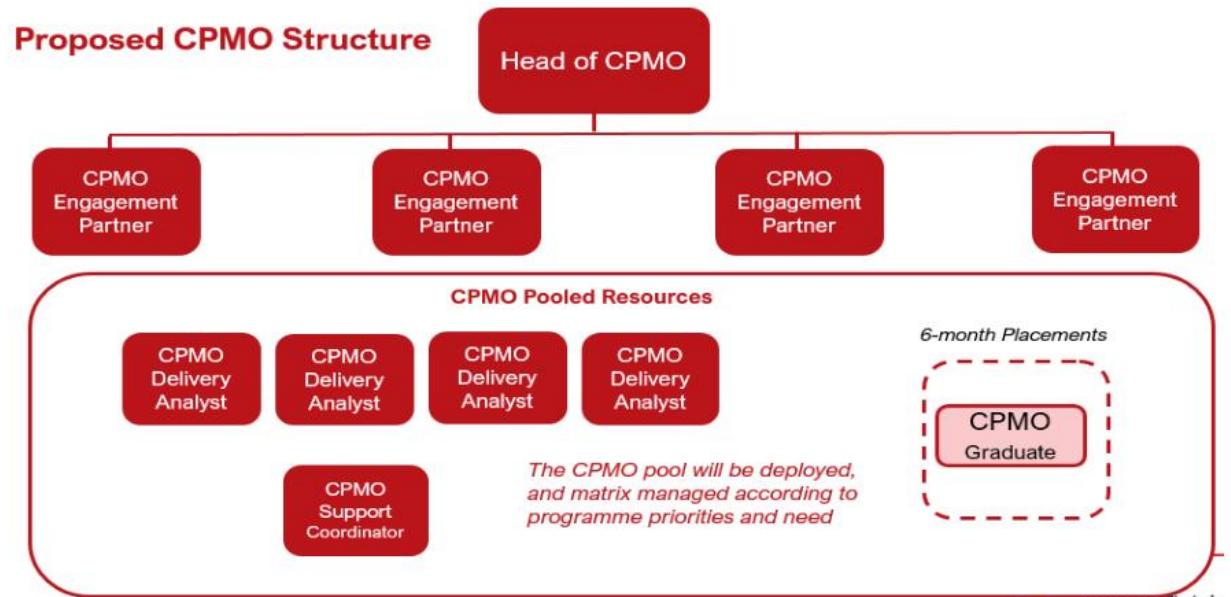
Proposed CPMO Structure

Head of CPMO

CPMO Engagement Partner

CPMO Engagement Partner

CPMO Engagement Partner

CPMO Engagement Partner

CPMO Pooled Resources

CPMO Delivery Analyst

CPMO Delivery Analyst

CPMO Delivery Analyst

CPMO Delivery Analyst

6-month Placements

CPMO Graduate

CPMO Support Coordinator

The CPMO pool will be deployed, and matrix managed according to programme priorities and need